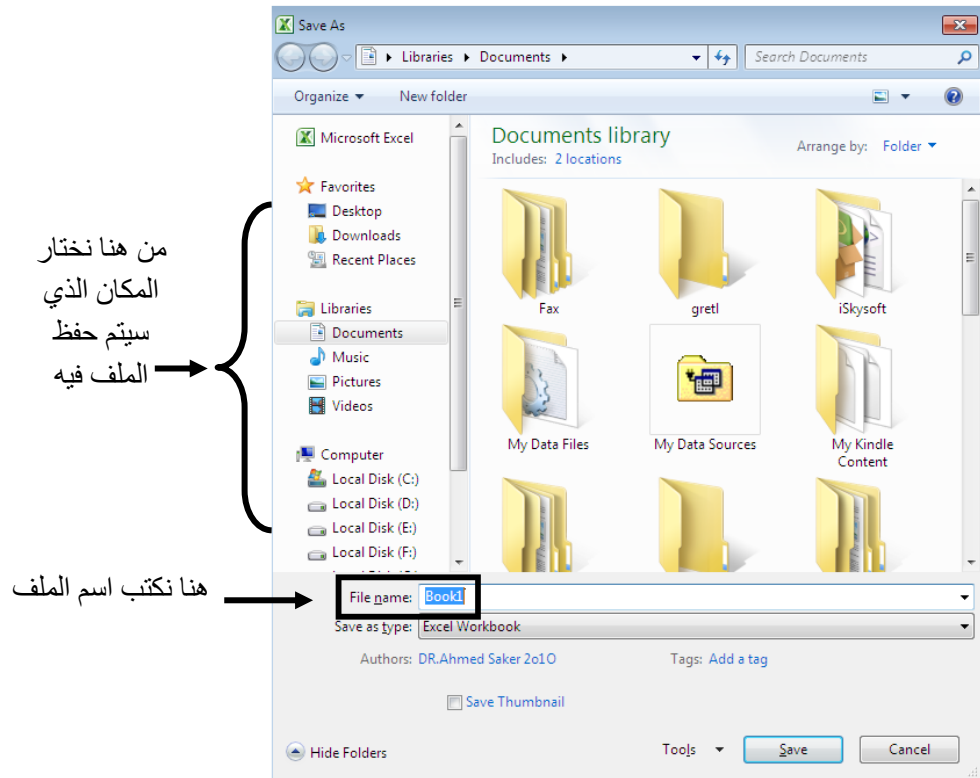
Save As

Libraries ▸ Documents ▸

Search Documents

Organize ▾ New folder

Microsoft Excel

Favorites
Desktop
Downloads
Recent Places

Libraries
Documents
Music
Pictures
Videos

Computer
Local Disk (C:)
Local Disk (D:)
Local Disk (E:)
Local Disk (F:)

Documents library
Includes: 2 locations

Arrange by: Folder ▾

Fax
gretl
iSkysoft
My Data Files
My Data Sources
My Kindle Content

من هنا نختار المكان الذي سيتم حفظ الملف فيه

هنا نكتب اسم الملف

File name: Book1
Save as type: Excel Workbook

Authors: DR.Ahmed Saker 2o1O
Tags: Add a tag

Save Thumbnail

Hide Folders
Tools ▾
Save
Cancel